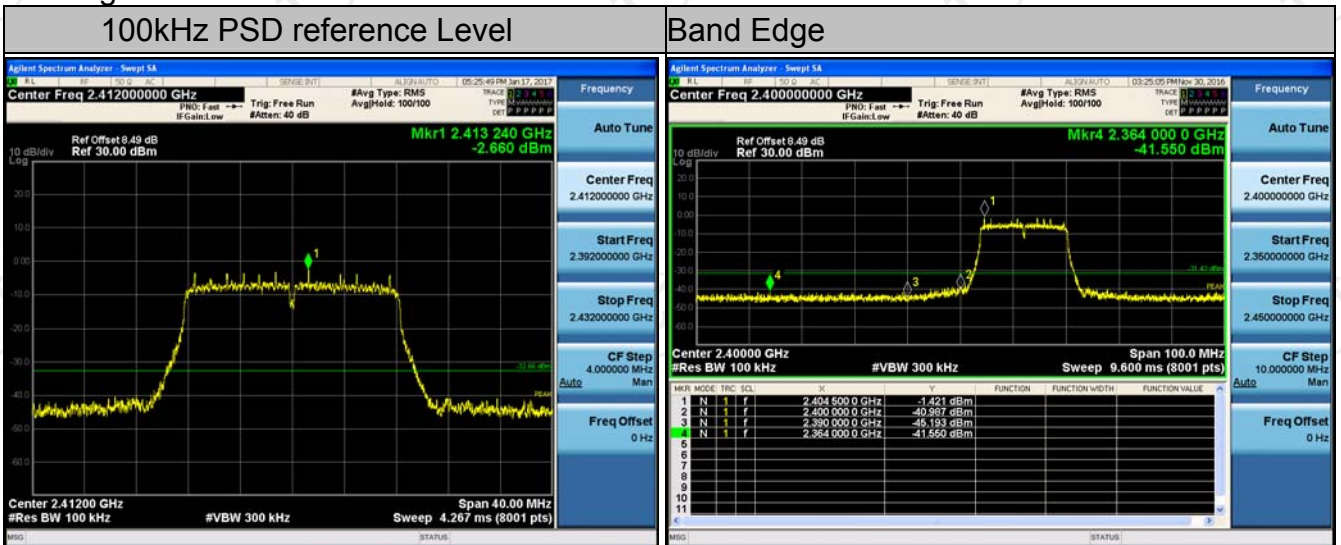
| 100kHz PSD reference Level | Band Edge |
|---|---|

Agilent Spectrum Analyzer - Swept SA
RL RF 50 Ω AC SENSE:INT ALIGN AUTO 05:25:49 PM Jan 17, 2017
Center Freq 2.412000000 GHz
PNO: Fast IFGain:Low
Trig: Free Run
#Atten: 40 dB
#Avg Type: RMS
Avg|Hold: 100/100
TRACE 1 2 3 4 5 6
TYPE M
DET P P P P P P
Frequency
Auto Tune
Ref Offset 8.49 dB
10 dB/div Ref 30.00 dBm
Log
Mkr1 2.413 240 GHz
-2.660 dBm
20.0
10.0
0.00
-10.0
-20.0
-30.0
-40.0
-50.0
-60.0
1
-32.66 dBm
PEAK
Center Freq
2.412000000 GHz
Start Freq
2.392000000 GHz
Stop Freq
2.432000000 GHz
CF Step
4.000000 MHz
Auto Man
Freq Offset
0 Hz
Center 2.41200 GHz
#Res BW 100 kHz
#VBW 300 kHz
Span 40.00 MHz
Sweep 4.267 ms (8001 pts)
MSG STATUS

Agilent Spectrum Analyzer - Swept SA
RL RF 50 Ω AC SENSE:INT ALIGN AUTO 03:25:05 PM Nov 30, 2016
Center Freq 2.400000000 GHz
PNO: Fast IFGain:Low
Trig: Free Run
#Atten: 40 dB
#Avg Type: RMS
Avg|Hold: 100/100
TRACE 1 2 3 4 5 6
TYPE M
DET P P P P P P
Frequency
Auto Tune
Ref Offset 8.49 dB
10 dB/div Ref 30.00 dBm
Log
Mkr4 2.364 000 0 GHz
-41.550 dBm
20.0
10.0
0.00
-10.0
-20.0
-30.0
-40.0
-50.0
-60.0
1
2
3
4
-31.42 dBm
PEAK
Center Freq
2.400000000 GHz
Start Freq
2.350000000 GHz
Stop Freq
2.450000000 GHz
CF Step
10.000000 MHz
Auto Man
Freq Offset
0 Hz
Center 2.40000 GHz
#Res BW 100 kHz
#VBW 300 kHz
Span 100.0 MHz
Sweep 9.600 ms (8001 pts)

| MKR | MODE | TRC | SCL | X | Y | FUNCTION | FUNCTION WIDTH | FUNCTION VALUE |
|---|---|---|---|---|---|---|---|---|
| 1 | N | 1 | f | 2.404 500 0 GHz | -1.421 dBm | | | |
| 2 | N | 1 | f | 2.400 000 0 GHz | -40.987 dBm | | | |
| 3 | N | 1 | f | 2.390 000 0 GHz | -45.193 dBm | | | |
| 4 | N | 1 | f | 2.364 000 0 GHz | -41.550 dBm | | | |
| 5 | | | | | | | | |
| 6 | | | | | | | | |
| 7 | | | | | | | | |
| 8 | | | | | | | | |
| 9 | | | | | | | | |
| 10 | | | | | | | | |
| 11 | | | | | | | | |

MSG STATUS